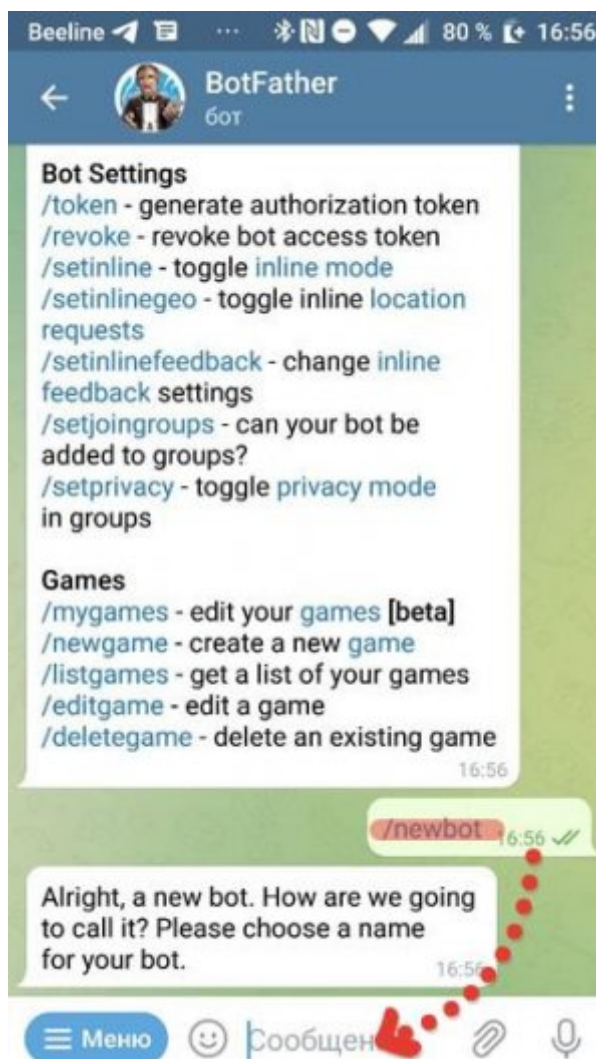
Beeline 80 % 16:56

BotFather
бот

Bot Settings
/token - generate authorization token
/revoke - revoke bot access token
/setinline - toggle inline mode
/setinlinegeo - toggle inline location requests
/setinlinefeedback - change inline feedback settings
/setjoingroups - can your bot be added to groups?
/setprivacy - toggle privacy mode in groups

Games
/mygames - edit your games [beta]
/newgame - create a new game
/listgames - get a list of your games
/editgame - edit a game
/deletegame - delete an existing game
16:56

/newbot 16:56

Alright, a new bot. How are we going to call it? Please choose a name for your bot.
16:56

Меню Сообщен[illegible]